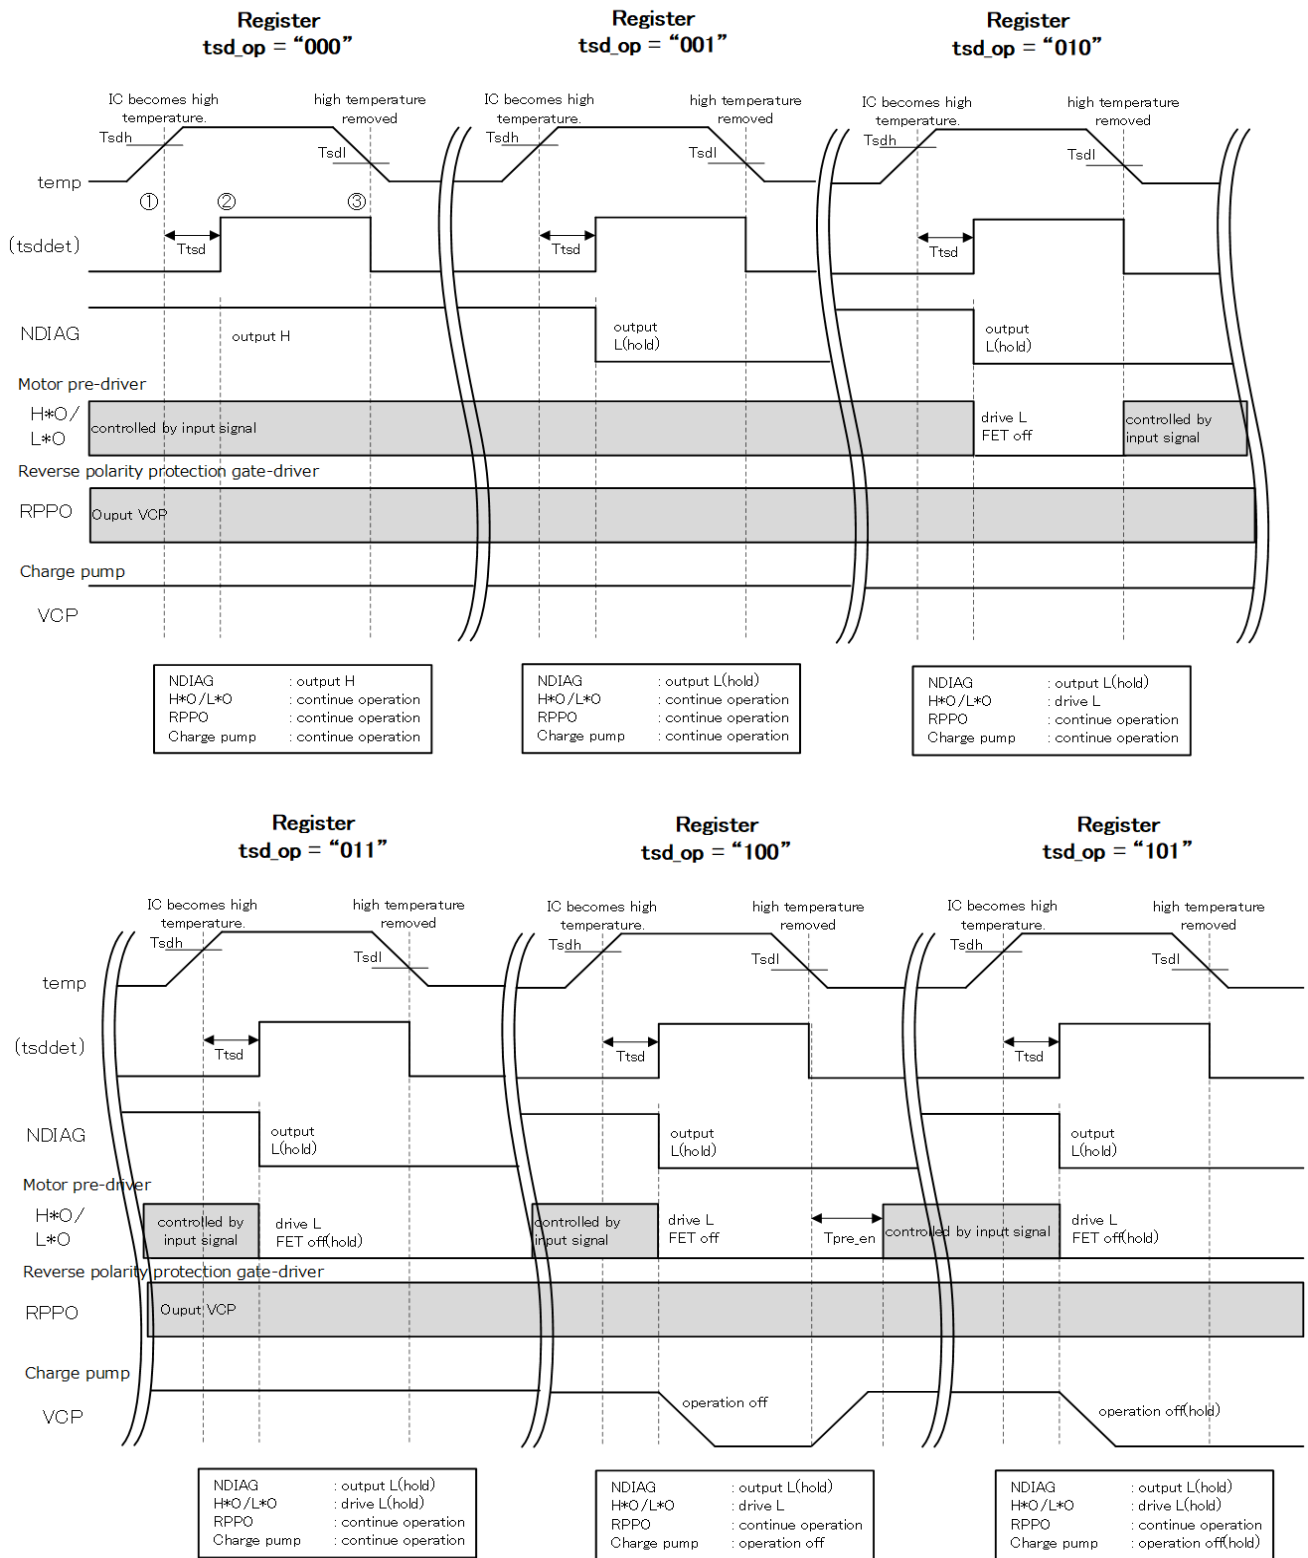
Register
tsd_op = “000”

Register
tsd_op = “001”

Register
tsd_op = “010”

IC becomes high temperature.
high temperature removed
Tsdh
Tsdl
temp
①
②
③
(tsddet)
Ttsd
NDIAG
output H
Motor pre-driver
H*O/
L*O
controlled by input signal
Reverse polarity protection gate-driver
RPPO
Ouput VCP
Charge pump
VCP

IC becomes high temperature.
high temperature removed
Tsdh
Tsdl
Ttsd
output L(hold)

IC becomes high temperature.
high temperature removed
Tsdh
Tsdl
Ttsd
output L(hold)
drive L FET off
controlled by input signal

| NDIAG | : output H |
|---|---|
| H*O/L*O | : continue operation |
| RPPO | : continue operation |
| Charge pump | : continue operation |

| NDIAG | : output L(hold) |
|---|---|
| H*O/L*O | : continue operation |
| RPPO | : continue operation |
| Charge pump | : continue operation |

| NDIAG | : output L(hold) |
|---|---|
| H*O/L*O | : drive L |
| RPPO | : continue operation |
| Charge pump | : continue operation |

Register
tsd_op = “011”

Register
tsd_op = “100”

Register
tsd_op = “101”

IC becomes high temperature.
high temperature removed
Tsdh
Tsdl
temp
(tsddet)
Ttsd
NDIAG
output L(hold)
Motor pre-driver
H*O/
L*O
controlled by input signal
drive L FET off(hold)
Reverse polarity protection gate-driver
RPPO
Ouput VCP
Charge pump
VCP

IC becomes high temperature.
high temperature removed
Tsdh
Tsdl
Ttsd
output L(hold)
controlled by input signal
drive L FET off
Tpre_en
operation off

IC becomes high temperature.
high temperature removed
Tsdh
Tsdl
Ttsd
output L(hold)
controlled by input signal
drive L FET off(hold)
operation off(hold)

| NDIAG | : output L(hold) |
|---|---|
| H*O/L*O | : drive L(hold) |
| RPPO | : continue operation |
| Charge pump | : continue operation |

| NDIAG | : output L(hold) |
|---|---|
| H*O/L*O | : drive L |
| RPPO | : continue operation |
| Charge pump | : operation off |

| NDIAG | : output L(hold) |
|---|---|
| H*O/L*O | : drive L(hold) |
| RPPO | : continue operation |
| Charge pump | : operation off(hold) |